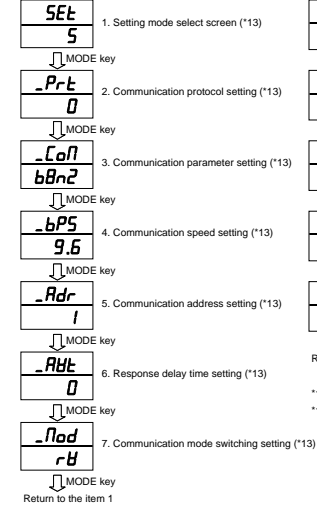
SEt
5
1. Setting mode select screen (*13)

MODE key

_Prt
0
2. Communication protocol setting (*13)

MODE key

_CoN
b8n2
3. Communication parameter setting (*13)

MODE key

_bPS
9.6
4. Communication speed setting (*13)

MODE key

_Adr
1
5. Communication address setting (*13)

MODE key

_AWt
0
6. Response delay time setting (*13)

MODE key

_Nod
rW
7. Communication mode switching setting (*13)

MODE key
Return to the item 1

R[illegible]

*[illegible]
*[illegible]